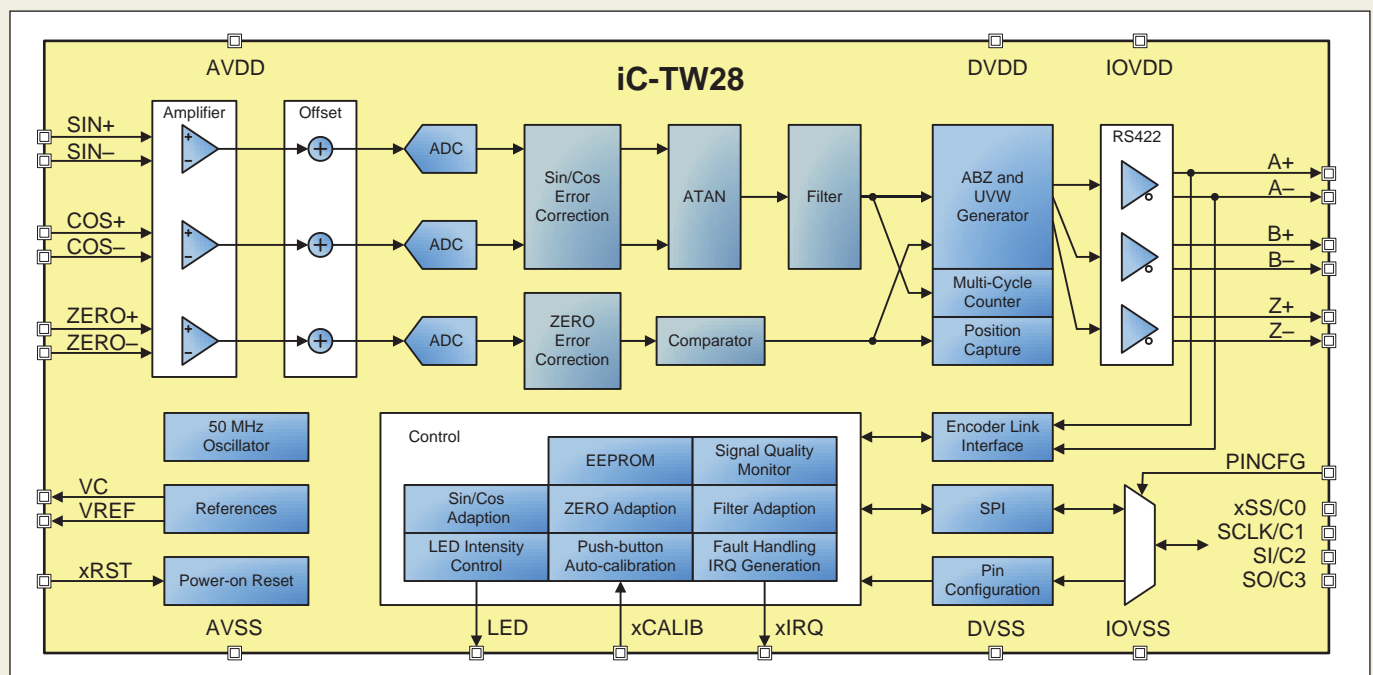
AVDD

iC-TW28

DVDD

IOVDD

SIN+
SIN–
COS+
COS–
ZERO+
ZERO–

Amplifier

Offset

ADC
ADC
ADC

Sin/Cos Error Correction

ATAN

Filter

ZERO Error Correction

Comparator

ABZ and UVW Generator

Multi-Cycle Counter

Position Capture

RS422

A+
A–
B+
B–
Z+
Z–

50 MHz Oscillator

Control

EEPROM

Signal Quality Monitor

Sin/Cos Adaption

ZERO Adaption

Filter Adaption

LED Intensity Control

Push-button Auto-calibration

Fault Handling IRQ Generation

Encoder Link Interface

PINCFG

SPI

xSS/C0
SCLK/C1
SI/C2
SO/C3

VC
VREF

References

xRST

Power-on Reset

Pin Configuration

AVSS

LED

xCALIB

xIRQ

DVSS

IOVSS